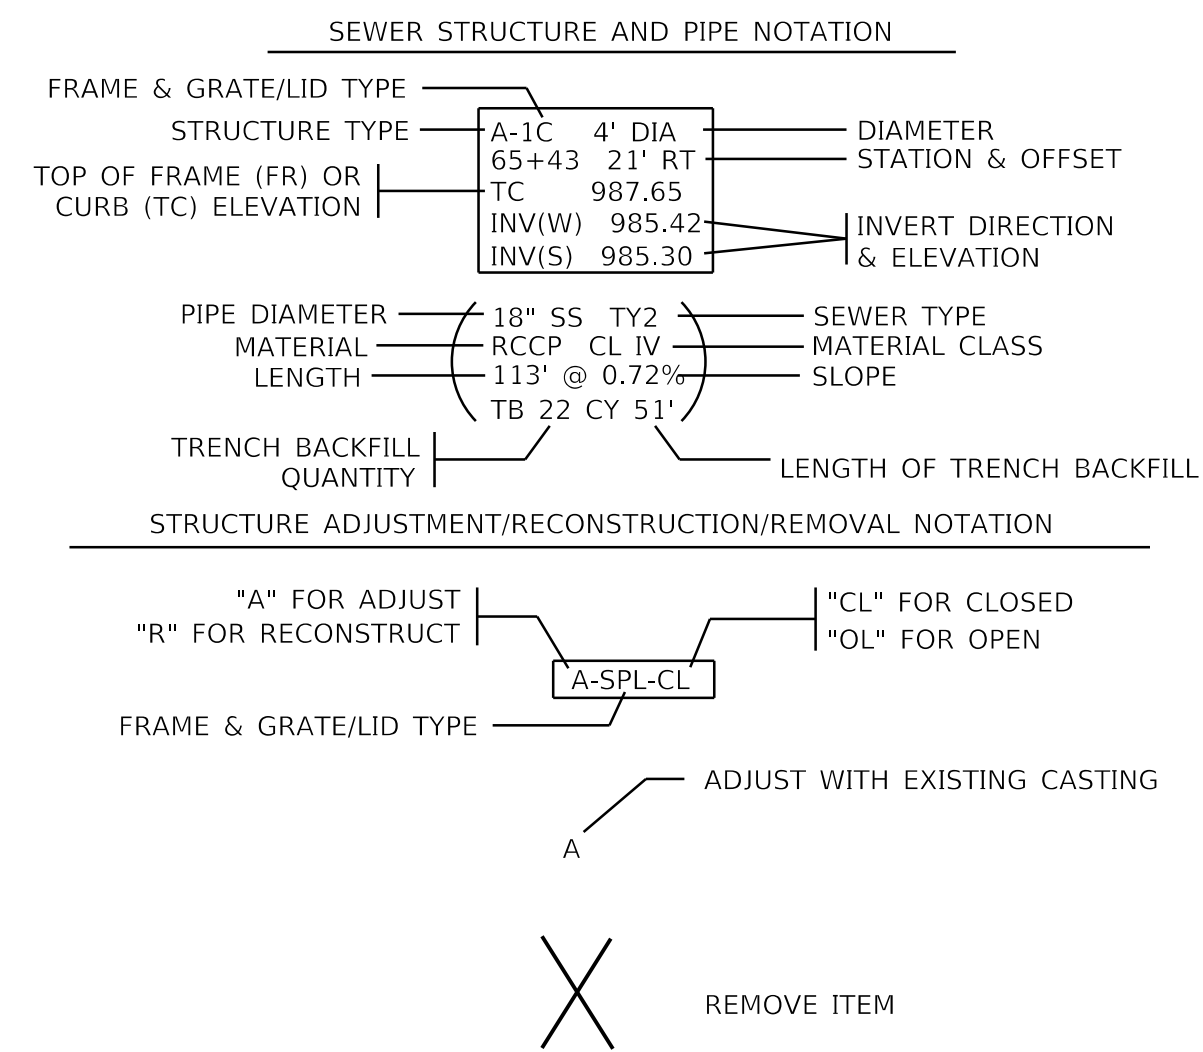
SEWER STRUCTURE AND PIPE NOTATION

FRAME & GRATE/LID TYPE
STRUCTURE TYPE
TOP OF FRAME (FR) OR CURB (TC) ELEVATION

A-1C 4' DIA
65+43 21' RT
TC 987.65
INV(W) 985.42
INV(S) 985.30

DIAMETER
STATION & OFFSET
INVERT DIRECTION & ELEVATION

PIPE DIAMETER
MATERIAL
LENGTH

18" SS TY2
RCCP CL IV
113' @ 0.72%
TB 22 CY 51'

SEWER TYPE
MATERIAL CLASS
SLOPE

TRENCH BACKFILL QUANTITY
LENGTH OF TRENCH BACKFILL

STRUCTURE ADJUSTMENT/RECONSTRUCTION/REMOVAL NOTATION

"A" FOR ADJUST
"R" FOR RECONSTRUCT
"CL" FOR CLOSED
"OL" FOR OPEN

A-SPL-CL

FRAME & GRATE/LID TYPE

ADJUST WITH EXISTING CASTING
A

REMOVE ITEM